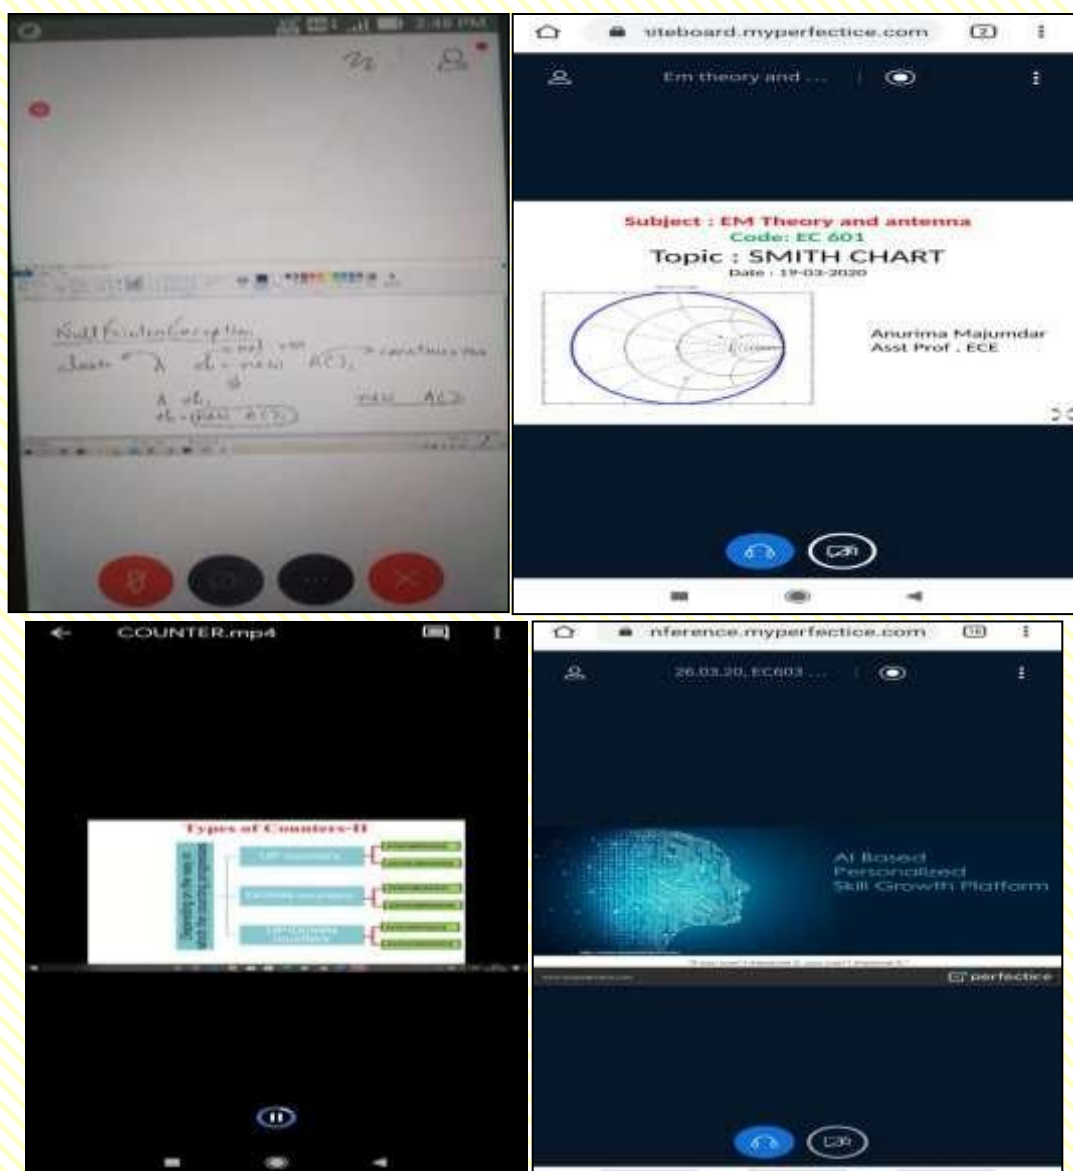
2:48 PM

Null Function Exception

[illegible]

iteboard.myperfectice.com

Em theory and ...

Subject : EM Theory and antenna
Code: EC 601
Topic : SMITH CHART
Date : 19-03-2020

Anurima Majumdar
Asst Prof . ECE

COUNTER.mp4

Types of Counters-II

Depending on the way in which the counting progresses

UP counters

DOWN counters

UP/DOWN counters

nference.myperfectice.com

26.03.20, EC603 ...

AI Based
Personalized
Skill Growth Platform

perfectice